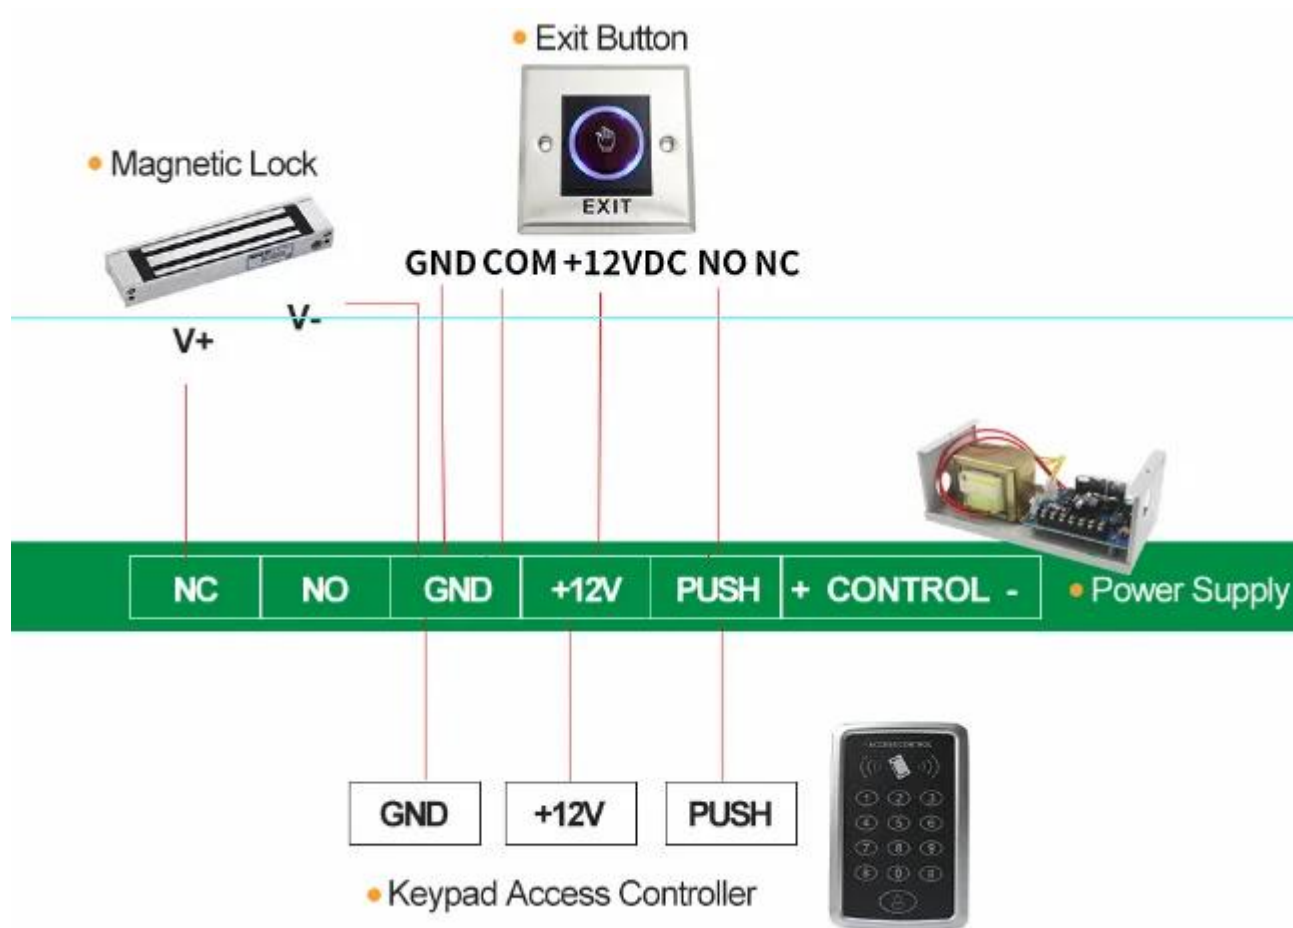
• Exit Button

EXIT

• Magnetic Lock

GND COM +12VDC NO NC

V-

V+

NC | NO | GND | +12V | PUSH | + CONTROL -

• Power Supply

GND

+12V

PUSH

• Keypad Access Controller

ACCESS CONTROL

1 2 3
4 5 6
7 8 9
* 0 #